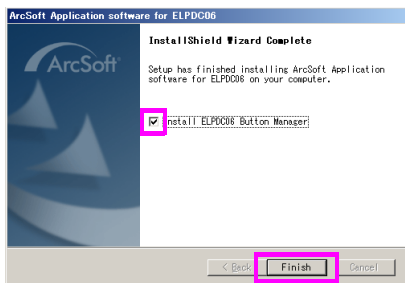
ArcSoft Application software for ELPDC06

ArcSoft

InstallShield Wizard Complete

Setup has finished installing ArcSoft Application software for ELPDC06 on your computer.

Install ELPDC06 Button Manager

< Back

Finish

Cancel